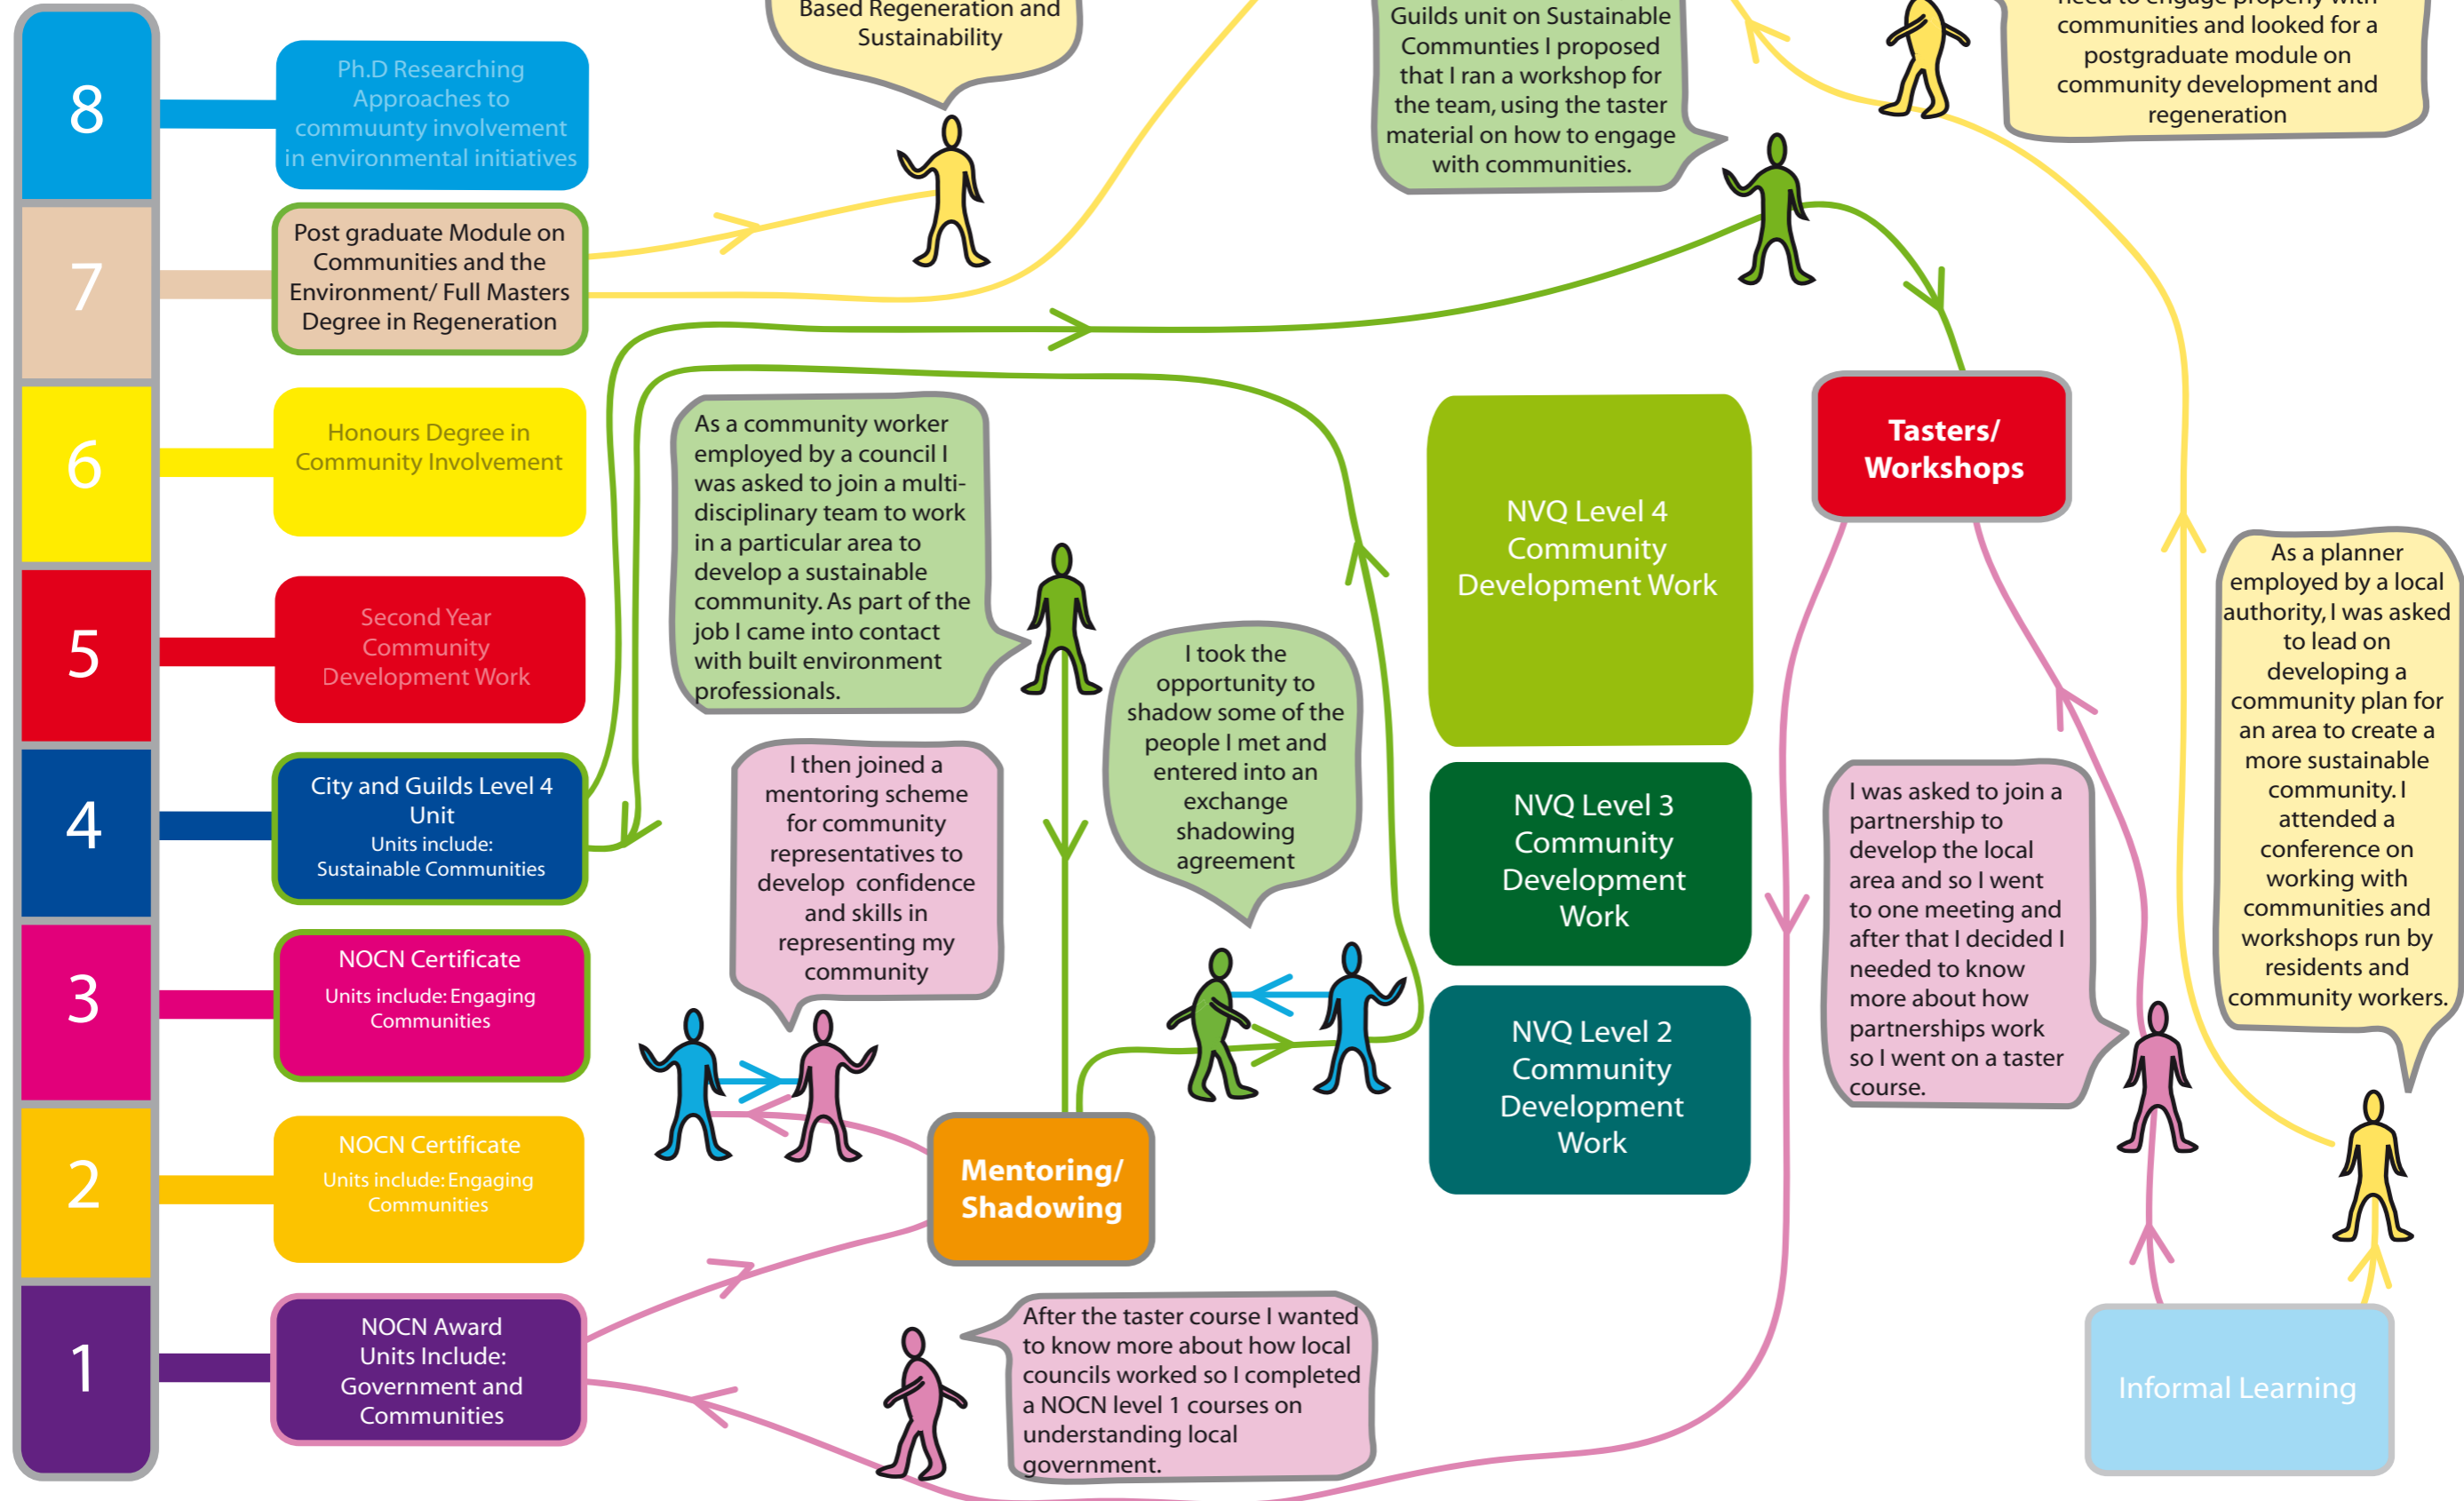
8

Ph.D Researching Approaches to commuunty involvement in environmental initiatives

7

Post graduate Module on Communities and the Environment/ Full Masters Degree in Regeneration

6

Honours Degree in Community Involvement

5

Second Year Community Development Work

4

City and Guilds Level 4 Unit
Units include:
Sustainable Communities

3

NOCN Certificate
Units include: Engaging Communities

2

NOCN Certificate
Units include: Engaging Communities

1

NOCN Award
Units Include:
Government and Communities

Based Regeneration and Sustainability

Guilds unit on Sustainable Communties I proposed that I ran a workshop for the team, using the taster material on how to engage with communities.

need to engage properly with communities and looked for a postgraduate module on community development and regeneration

As a community worker employed by a council I was asked to join a multi-disciplinary team to work in a particular area to develop a sustainable community. As part of the job I came into contact with built environment professionals.

I took the opportunity to shadow some of the people I met and entered into an exchange shadowing agreement

I then joined a mentoring scheme for community representatives to develop confidence and skills in representing my community

NVQ Level 4 Community Development Work

NVQ Level 3 Community Development Work

NVQ Level 2 Community Development Work

Tasters/ Workshops

As a planner employed by a local authority, I was asked to lead on developing a community plan for an area to create a more sustainable community. I attended a conference on working with communities and workshops run by residents and community workers.

I was asked to join a partnership to develop the local area and so I went to one meeting and after that I decided I needed to know more about how partnerships work so I went on a taster course.

Mentoring/ Shadowing

After the taster course I wanted to know more about how local councils worked so I completed a NOCN level 1 courses on understanding local government.

Informal Learning